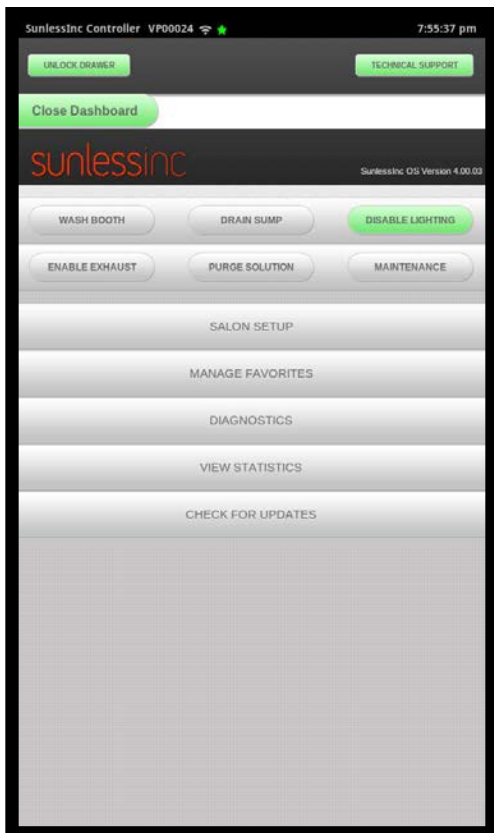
SunlessInc Controller VP00024

7:55:37 pm

UNLOCK DRAWER

TECHNICAL SUPPORT

Close Dashboard

sunlessinc

SunlessInc OS Version 4.00.03

WASH BOOTH

DRAIN SUMP

DISABLE LIGHTING

ENABLE EXHAUST

PURGE SOLUTION

MAINTENANCE

SALON SETUP

MANAGE FAVORITES

DIAGNOSTICS

VIEW STATISTICS

CHECK FOR UPDATES